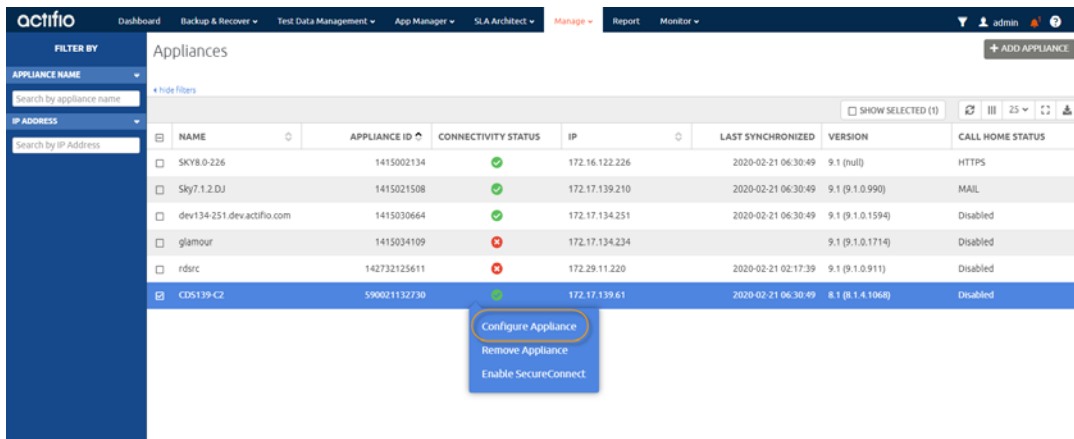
actifio Dashboard Backup & Recover ▾ Test Data Management ▾ App Manager ▾ SLA Architect ▾ Manage ▾ Report Monitor ▾ admin

FILTER BY

APPLIANCE NAME

Search by appliance name

IP ADDRESS

Search by IP Address

Appliances

+ ADD APPLIANCE

« hide filters

SHOW SELECTED (1) 25

| | NAME | APPLIANCE ID | CONNECTIVITY STATUS | IP | LAST SYNCHRONIZED | VERSION | CALL HOME STATUS |
|---|---|---|---|---|---|---|---|
| | SKY8.0-226 | 1415002134 | | 172.16.122.226 | 2020-02-21 06:30:49 | 9.1 (null) | HTTPS |
| | Sky7.1.2.DJ | 1415021508 | | 172.17.139.210 | 2020-02-21 06:30:49 | 9.1 (9.1.0.990) | MAIL |
| | dev134-251.dev.actifio.com | 1415030664 | | 172.17.134.251 | 2020-02-21 06:30:49 | 9.1 (9.1.0.1594) | Disabled |
| | glamour | 1415034109 | | 172.17.134.234 | | 9.1 (9.1.0.1714) | Disabled |
| | rdsrc | 142732125611 | | 172.29.11.220 | 2020-02-21 02:17:39 | 9.1 (9.1.0.911) | Disabled |
| | CDS139-C2 | 590021132730 | | 172.17.139.61 | 2020-02-21 06:30:49 | 8.1 (8.1.4.1068) | Disabled |

Configure Appliance
Remove Appliance
Enable SecureConnect